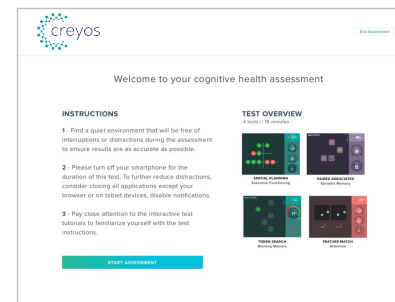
creyos

End Assessment

Welcome to your cognitive health assessment

INSTRUCTIONS

1 - Find a quiet environment that will be free of interruptions or distractions during the assessment to ensure results are as accurate as possible.

2 - Please turn off your smartphone for the duration of this test. To further reduce distractions, consider closing all applications except your browser or on tablet devices, disable notifications.

3 - Pay close attention to the interactive test tutorials to familiarize yourself with the test instructions.

START ASSESSMENT

TEST OVERVIEW

4 tasks // 15 minutes

SPATIAL PLANNING
Executive Functioning

PAIRED ASSOCIATES
Episodic Memory

TOKEN SEARCH
Working Memory

FEATURE MATCH
Attention